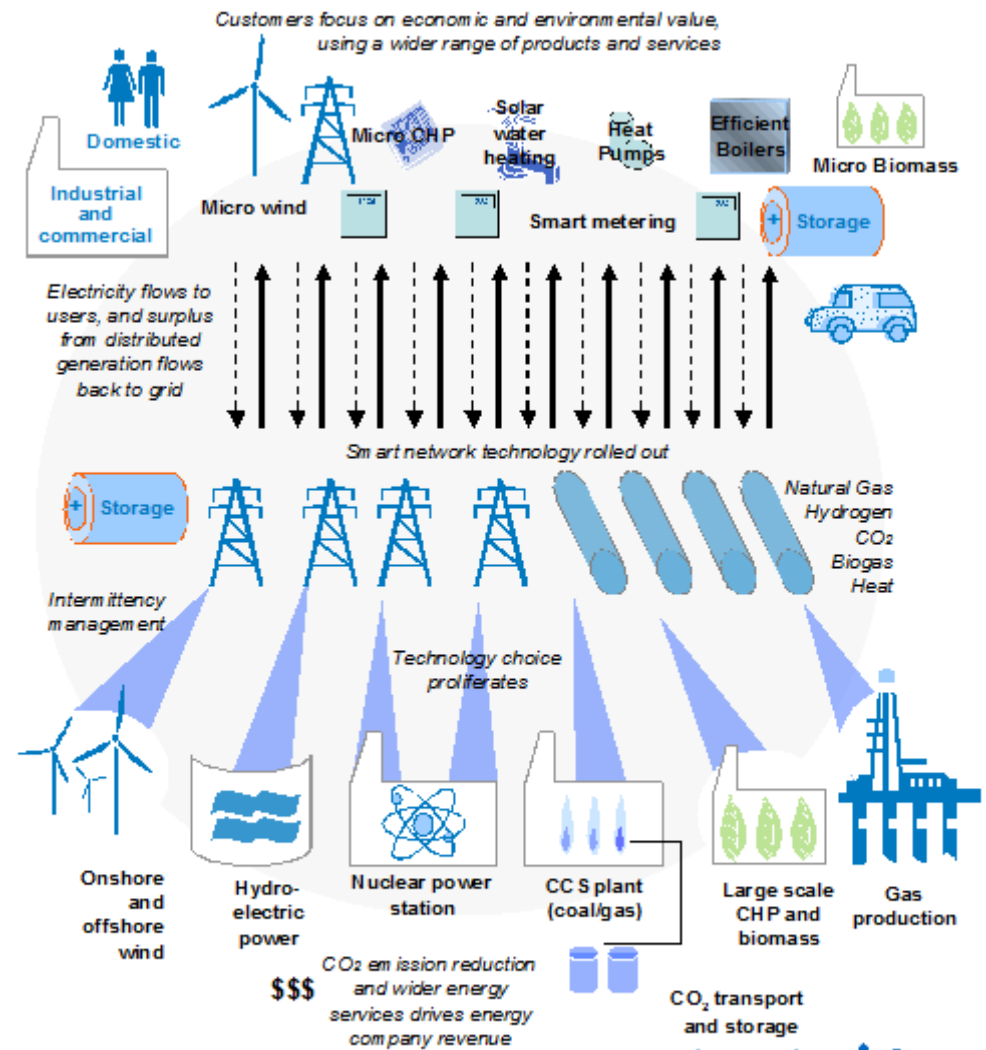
Customers focus on economic and environmental value, using a wider range of products and services

Domestic

Industrial and commercial

Micro wind

Micro CHP

Solar water heating

Heat Pumps

Efficient Boilers

Micro Biomass

Smart metering

Storage

Electricity flows to users, and surplus from distributed generation flows back to grid

Smart network technology rolled out

Storage

Natural Gas
Hydrogen
$CO_2$
Biogas
Heat

Intermittency management

Technology choice proliferates

Onshore and offshore wind

Hydro-electric power

Nuclear power station

CCS plant (coal/gas)

Large scale CHP and biomass

Gas production

$$$

$CO_2$ emission reduction and wider energy services drives energy company revenue

$CO_2$ transport and storage